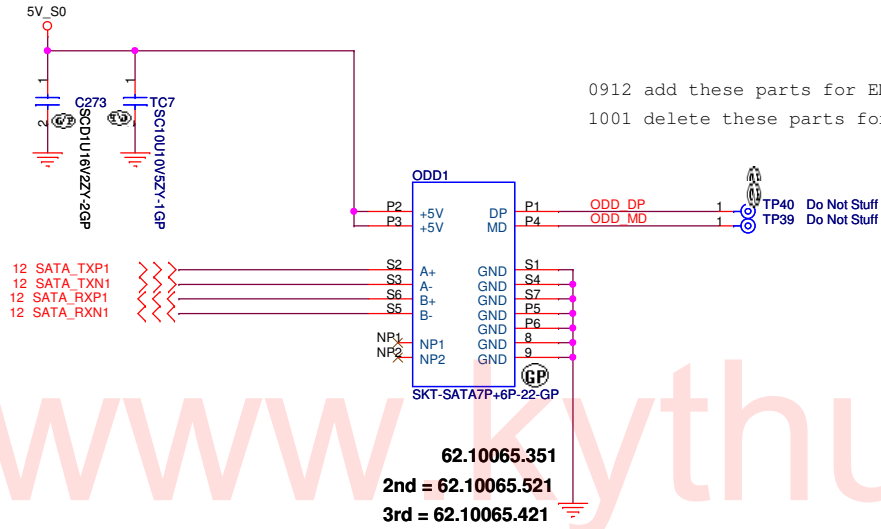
5V_S0

0912 add these parts for E
1001 delete these parts fo

1
2
C273
GP
SCD1U16V2ZY-2GP

1
2
TC7
GP
SC10U10V5ZY-1GP

ODD1
P2 +5V
P3 +5V
DP P1
MD P4
ODD_DP
ODD_MD
1 TP40 Do Not Stuff
1 TP39 Do Not Stuff
GP

12 SATA_TXP1
12 SATA_TXN1
12 SATA_RXP1
12 SATA_RXN1

S2 A+
S3 A-
S6 B+
S5 B-
NP1 NP1
NP2 NP2
GND S1
GND S4
GND S7
GND P5
GND P6
GND 8
GND 9
GP
SKT-SATA7P+6P-22-GP

www.kythu

62.10065.351
2nd = 62.10065.521
3rd = 62.10065.421